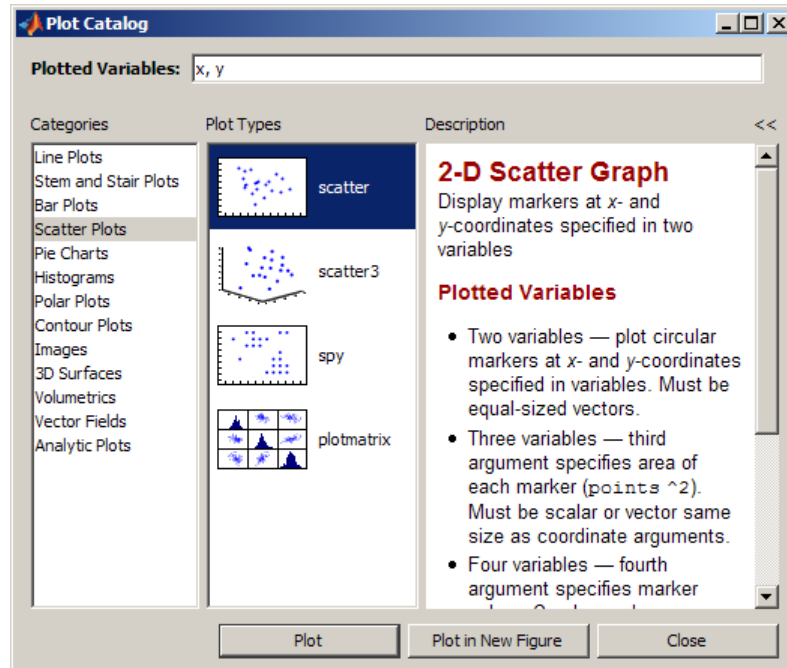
Plot Catalog

Plotted Variables: x, y

Categories

Line Plots
Stem and Stair Plots
Bar Plots
Scatter Plots
Pie Charts
Histograms
Polar Plots
Contour Plots
Images
3D Surfaces
Volumetrics
Vector Fields
Analytic Plots

Plot Types

scatter
scatter3
spy
plotmatrix

Description

<<

2-D Scatter Graph
Display markers at x- and y-coordinates specified in two variables

Plotted Variables

• Two variables — plot circular markers at x- and y-coordinates specified in variables. Must be equal-sized vectors.
• Three variables — third argument specifies area of each marker (points ^2). Must be scalar or vector same size as coordinate arguments.
• Four variables — fourth argument specifies marker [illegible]

Plot
Plot in New Figure
Close